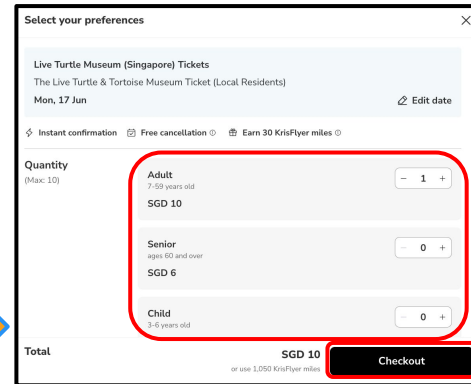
Select your preferences

×

Live Turtle Museum (Singapore) Tickets

The Live Turtle & Tortoise Museum Ticket (Local Residents)

Mon, 17 Jun

Edit date

Instant confirmation

Free cancellation

Earn 30 KrisFlyer miles

Quantity

(Max: 10)

Adult

7-59 years old

SGD 10

− 1 +

Senior

ages 60 and over

SGD 6

− 0 +

Child

3-6 years old

− 0 +

Total

SGD 10

or use 1,050 KrisFlyer miles

Checkout